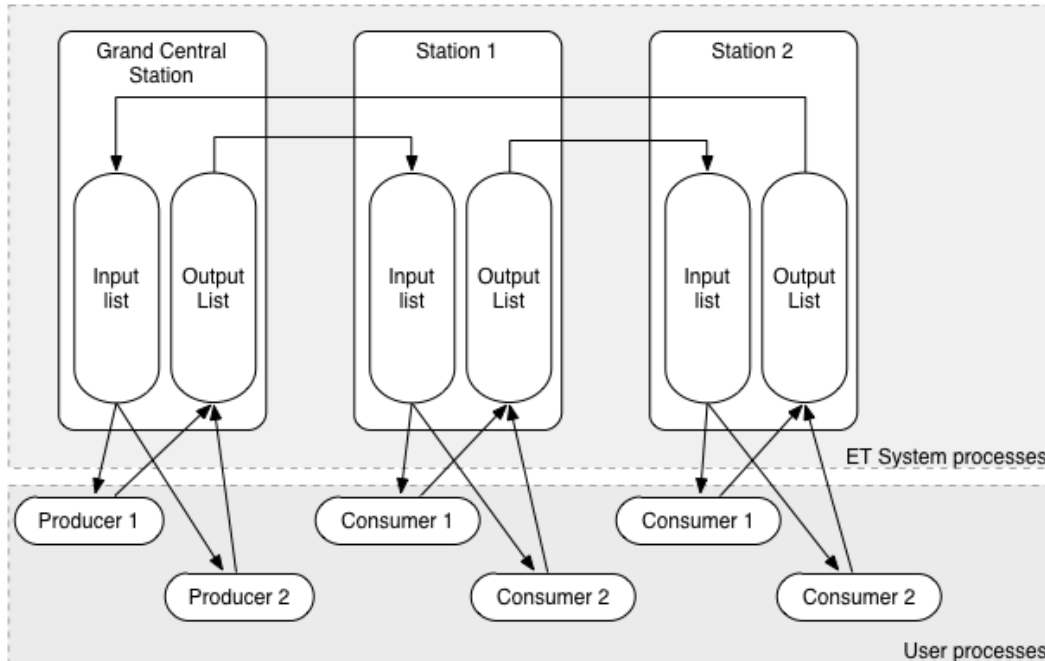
Grand Central Station

Station 1

Station 2

Input list

Output List

Input list

Output List

Input list

Output List

ET System processes

Producer 1

Producer 2

Consumer 1

Consumer 2

Consumer 1

Consumer 2

User processes